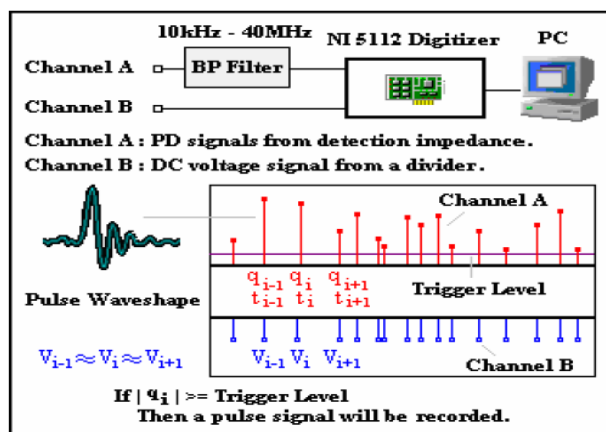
10kHz - 40MHz

NI 5112 Digitizer

PC

Channel A

BP Filter

Channel B

Channel A : PD signals from detection impedance.

Channel B : DC voltage signal from a divider.

Channel A

$q_{i-1}$ $q_i$ $q_{i+1}$

$t_{i-1}$ $t_i$ $t_{i+1}$

Pulse Waveshape

Trigger Level

$V_{i-1} \approx V_i \approx V_{i+1}$

$V_{i-1}$ $V_i$ $V_{i+1}$

Channel B

If | $q_i$ | >= Trigger Level

Then a pulse signal will be recorded.